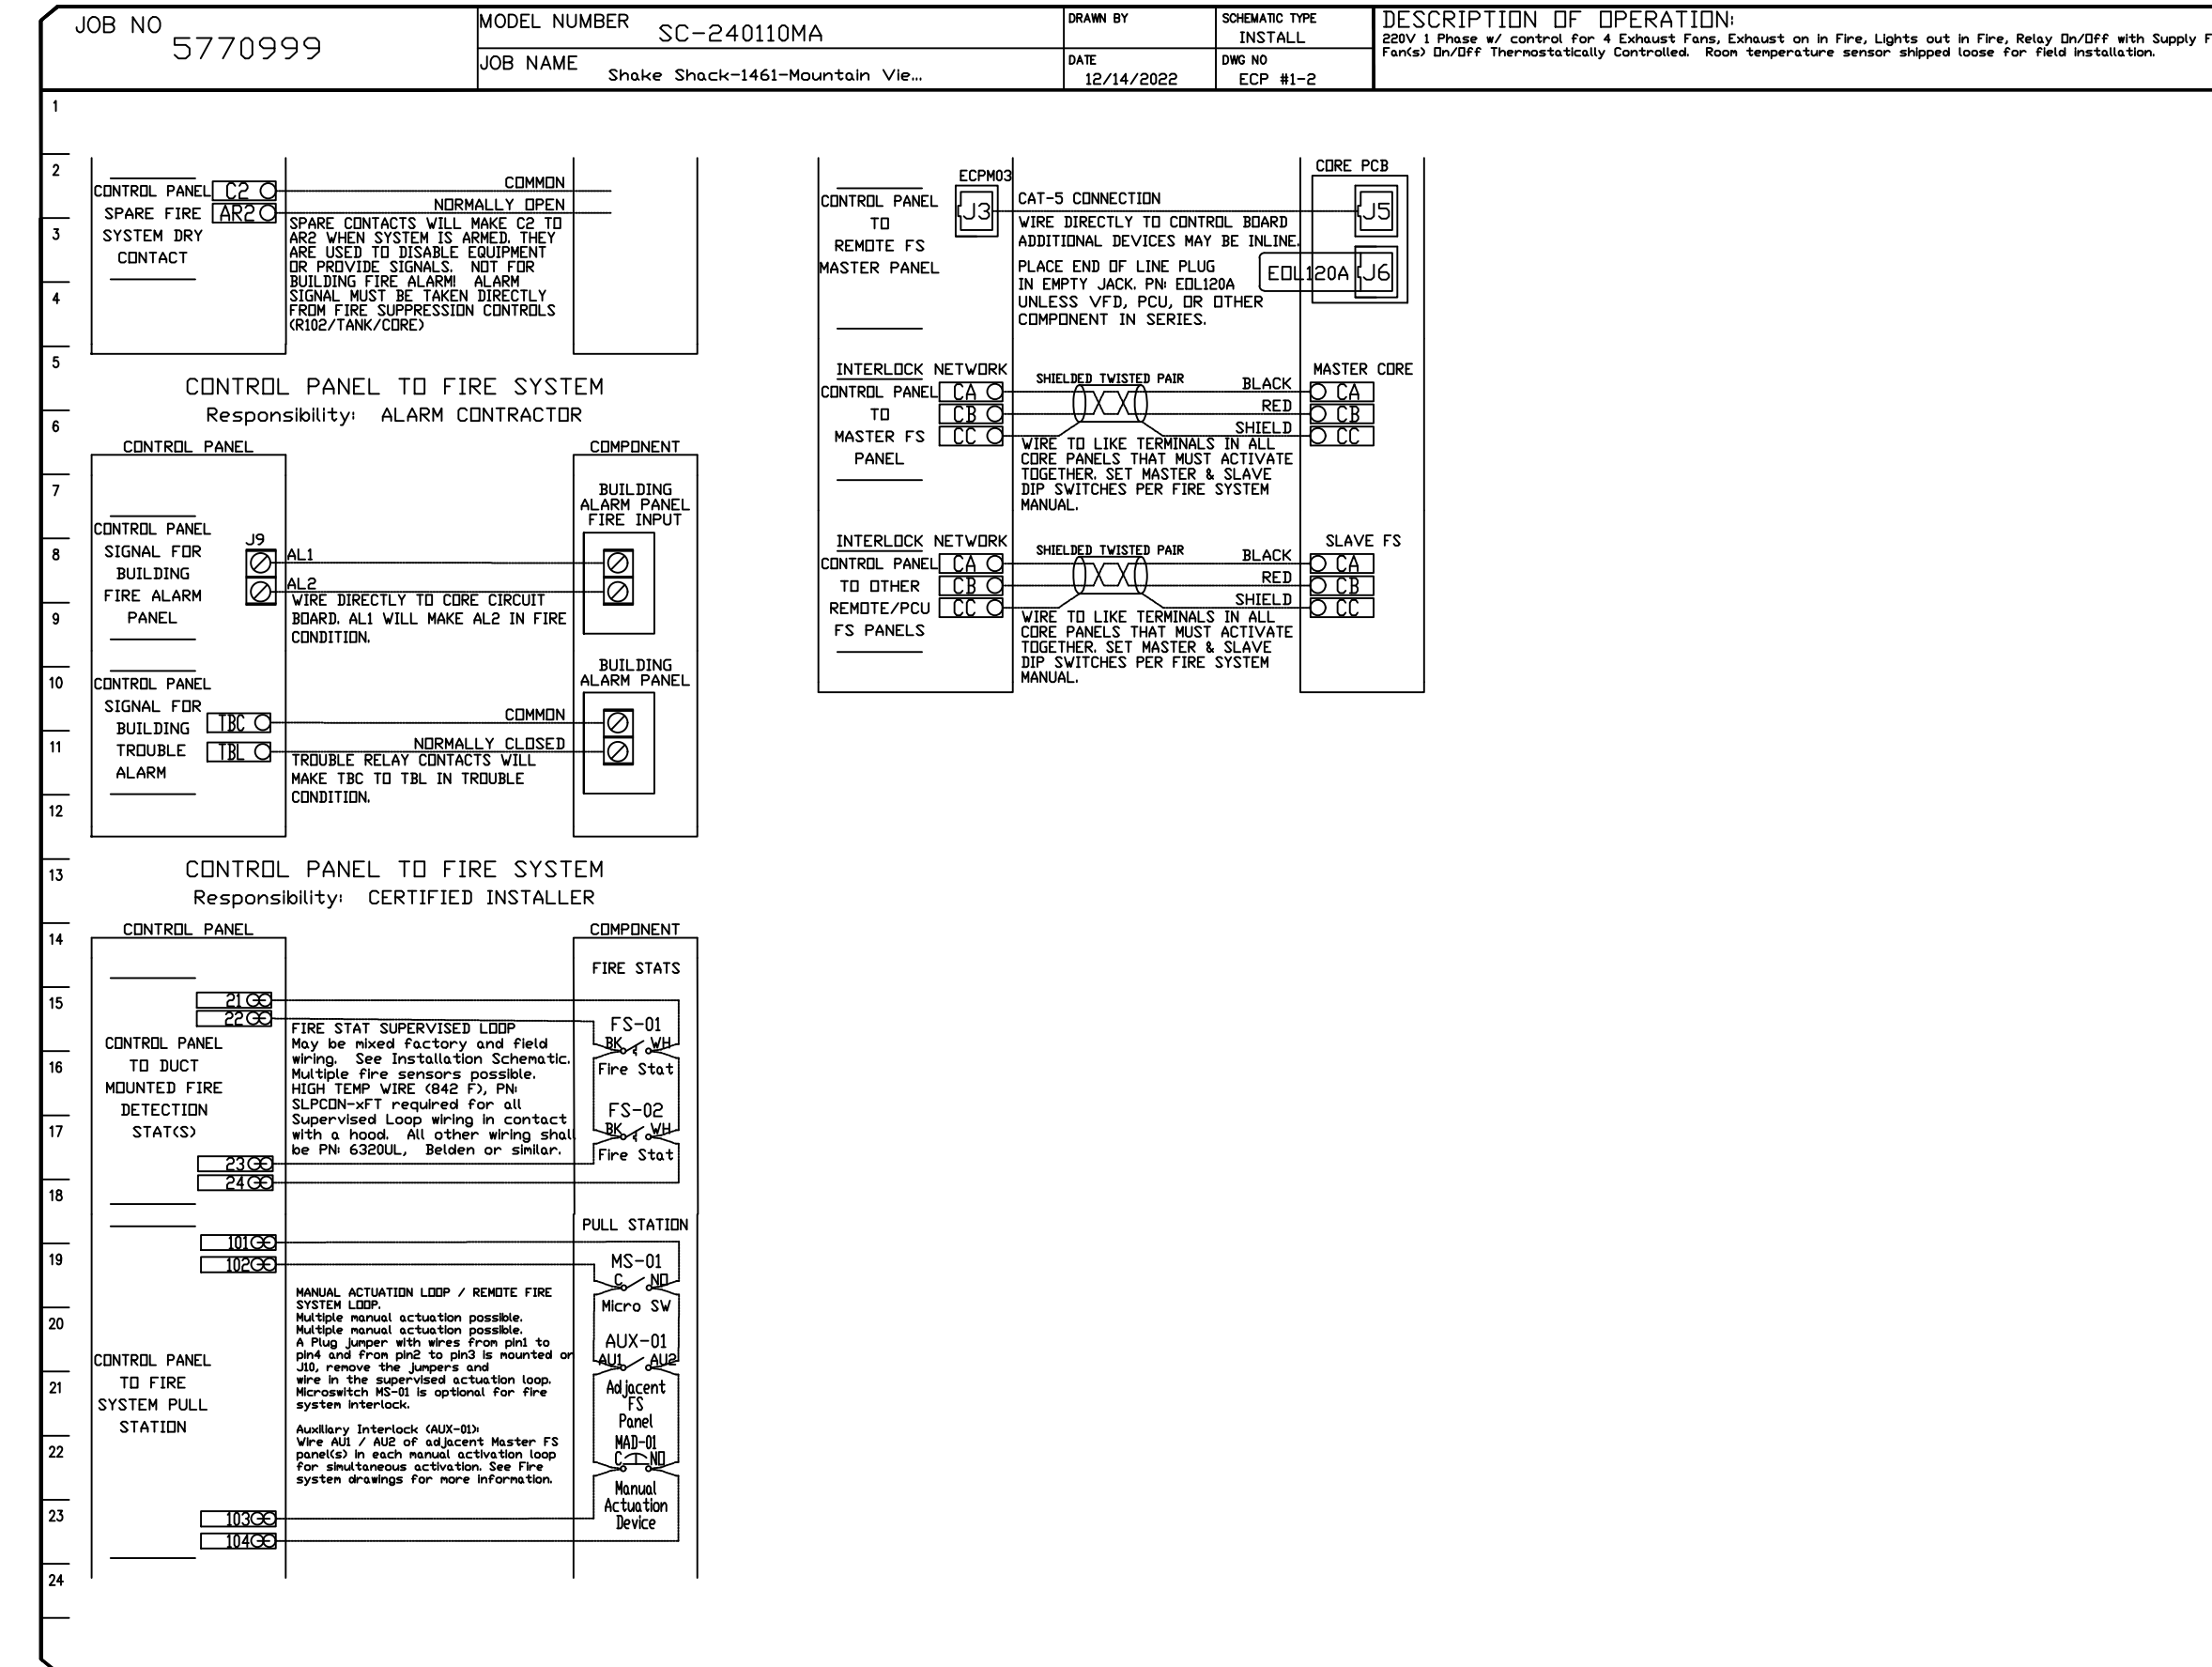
JOB NO
5770999

MODEL NUMBER SC-240110MA
JOB NAME Shake Shack-1461-Mountain Vie...

DRAWN BY
DATE 12/14/2022

SCHEMATIC TYPE INSTALL
DWG NO ECP #1-2

DESCRIPTION OF OPERATION:
220V 1 Phase w/ control for 4 Exhaust Fans, Exhaust on in Fire, Lights out in Fire, Relay On/Off with Supply F
Fan(s) On/Off Thermostatically Controlled. Room temperature sensor shipped loose for field installation.

1
2
3
4
5
6
7
8
9
10
11
12
13
14
15
16
17
18
19
20
21
22
23
24

CONTROL PANEL SPARE FIRE SYSTEM DRY CONTACT
C2
AR2
COMMON
NORMALLY OPEN
SPARE CONTACTS WILL MAKE C2 TO AR2 WHEN SYSTEM IS ARMED. THEY ARE USED TO DISABLE EQUIPMENT OR PROVIDE SIGNALS. NOT FOR BUILDING FIRE ALARM! ALARM SIGNAL MUST BE TAKEN DIRECTLY FROM FIRE SUPPRESSION CONTROLS (R102/TANK/CORE)

CONTROL PANEL TO FIRE SYSTEM
Responsibility: ALARM CONTRACTOR

CONTROL PANEL
COMPONENT
CONTROL PANEL SIGNAL FOR BUILDING FIRE ALARM PANEL
J9
AL1
AL2
WIRE DIRECTLY TO CORE CIRCUIT BOARD. AL1 WILL MAKE AL2 IN FIRE CONDITION.
BUILDING ALARM PANEL FIRE INPUT

CONTROL PANEL SIGNAL FOR BUILDING TROUBLE ALARM
TBC
TBL
COMMON
NORMALLY CLOSED
TROUBLE RELAY CONTACTS WILL MAKE TBC TO TBL IN TROUBLE CONDITION.
BUILDING ALARM PANEL

CONTROL PANEL TO FIRE SYSTEM
Responsibility: CERTIFIED INSTALLER

CONTROL PANEL
COMPONENT
FIRE STATS
CONTROL PANEL TO DUCT MOUNTED FIRE DETECTION STAT(S)
21
22
23
24
FIRE STAT SUPERVISED LOOP
May be mixed factory and field wiring. See Installation Schematic. Multiple fire sensors possible. HIGH TEMP WIRE (842 F), PN: SLPCON-xFT required for all Supervised Loop wiring in contact with a hood. All other wiring shal be PN: 6320UL, Belden or similar.
FS-01
BK WH
Fire Stat
FS-02
BK WH
Fire Stat

PULL STATION
CONTROL PANEL TO FIRE SYSTEM PULL STATION
101
102
103
104
MANUAL ACTUATION LOOP / REMOTE FIRE SYSTEM LOOP.
Multiple manual actuation possible.
Multiple manual actuation possible.
A Plug jumper with wires from pin1 to pin4 and from pin2 to pin3 is mounted on J10, remove the jumpers and wire in the supervised actuation loop. Microswitch MS-01 is optional for fire system interlock.

Auxiliary Interlock (AUX-01):
Wire AU1 / AU2 of adjacent Master FS panel(s) in each manual activation loop for simultaneous activation. See Fire system drawings for more information.
MS-01
C NO
Micro SW
AUX-01
AU1 AU2
Adjacent FS Panel
MAD-01
C NO
Manual Actuation Device

CONTROL PANEL TO REMOTE FS MASTER PANEL
ECPM03
J3
CAT-5 CONNECTION
WIRE DIRECTLY TO CONTROL BOARD
ADDITIONAL DEVICES MAY BE INLINE.
PLACE END OF LINE PLUG IN EMPTY JACK. PN: EOL120A UNLESS VFD, PCU, OR OTHER COMPONENT IN SERIES.
CORE PCB
J5
EOL120A
J6

INTERLOCK NETWORK
CONTROL PANEL TO MASTER FS PANEL
CA
CB
CC
SHIELDED TWISTED PAIR
BLACK
RED
SHIELD
WIRE TO LIKE TERMINALS IN ALL CORE PANELS THAT MUST ACTIVATE TOGETHER. SET MASTER & SLAVE DIP SWITCHES PER FIRE SYSTEM MANUAL.
MASTER CORE
CA
CB
CC

INTERLOCK NETWORK
CONTROL PANEL TO OTHER REMOTE/PCU FS PANELS
CA
CB
CC
SHIELDED TWISTED PAIR
BLACK
RED
SHIELD
WIRE TO LIKE TERMINALS IN ALL CORE PANELS THAT MUST ACTIVATE TOGETHER. SET MASTER & SLAVE DIP SWITCHES PER FIRE SYSTEM MANUAL.
SLAVE FS
CA
CB
CC